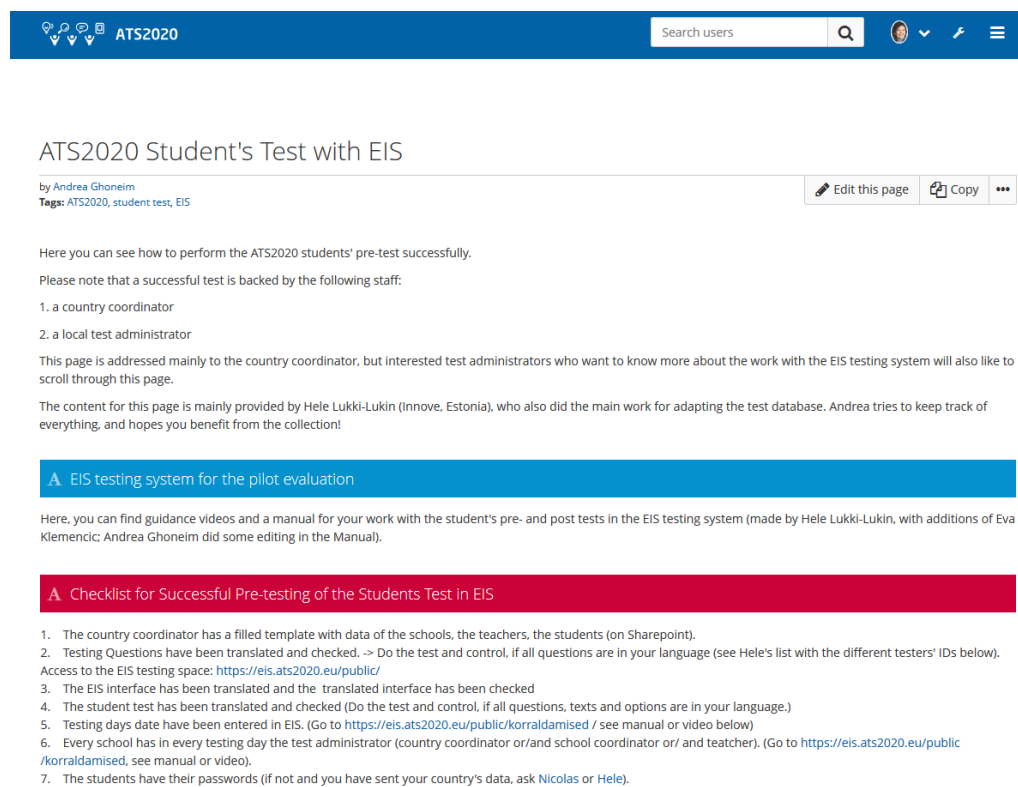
ATS2020

Search users

ATS2020 Student's Test with EIS

by Andrea Ghoneim
Tags: ATS2020, student test, EIS

Edit this page Copy •••

Here you can see how to perform the ATS2020 students' pre-test successfully.

Please note that a successful test is backed by the following staff:

1. a country coordinator

2. a local test administrator

This page is addressed mainly to the country coordinator, but interested test administrators who want to know more about the work with the EIS testing system will also like to scroll through this page.

The content for this page is mainly provided by Hele Lukki-Lukin (Innove, Estonia), who also did the main work for adapting the test database. Andrea tries to keep track of everything, and hopes you benefit from the collection!

A EIS testing system for the pilot evaluation

Here, you can find guidance videos and a manual for your work with the student's pre- and post tests in the EIS testing system (made by Hele Lukki-Lukin, with additions of Eva Klemencic; Andrea Ghoneim did some editing in the Manual).

A Checklist for Successful Pre-testing of the Students Test in EIS

1. The country coordinator has a filled template with data of the schools, the teachers, the students (on Sharepoint).
2. Testing Questions have been translated and checked. -> Do the test and control, if all questions are in your language (see Hele's list with the different testers' IDs below). Access to the EIS testing space: https://eis.ats2020.eu/public/
3. The EIS interface has been translated and the translated interface has been checked
4. The student test has been translated and checked (Do the test and control, if all questions, texts and options are in your language.)
5. Testing days date have been entered in EIS. (Go to https://eis.ats2020.eu/public/korraldamised / see manual or video below)
6. Every school has in every testing day the test administrator (country coordinator or/and school coordinator or/ and teatcher). (Go to https://eis.ats2020.eu/public/korraldamised, see manual or video).
7. The students have their passwords (if not and you have sent your country's data, ask Nicolas or Hele).